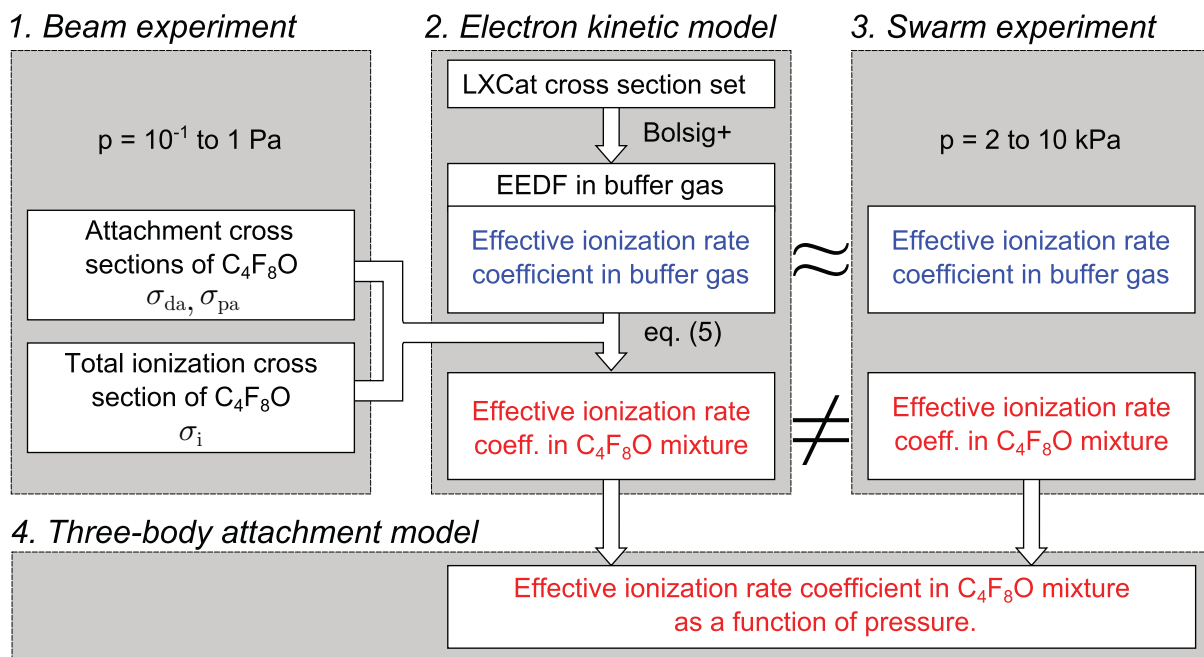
1. Beam experiment

p = $10^{-1}$ to 1 Pa

Attachment cross sections of $C_4F_8O$
$\sigma_{\mathrm{da}}, \sigma_{\mathrm{pa}}$

Total ionization cross section of $C_4F_8O$
$\sigma_{\mathrm{i}}$

2. Electron kinetic model

LXCat cross section set

Bolsig+

EEDF in buffer gas

Effective ionization rate coefficient in buffer gas

eq. (5)

Effective ionization rate coeff. in $C_4F_8O$ mixture

$\approx$

$\neq$

3. Swarm experiment

p = 2 to 10 kPa

Effective ionization rate coefficient in buffer gas

Effective ionization rate coeff. in $C_4F_8O$ mixture

4. Three-body attachment model

Effective ionization rate coefficient in $C_4F_8O$ mixture as a function of pressure.